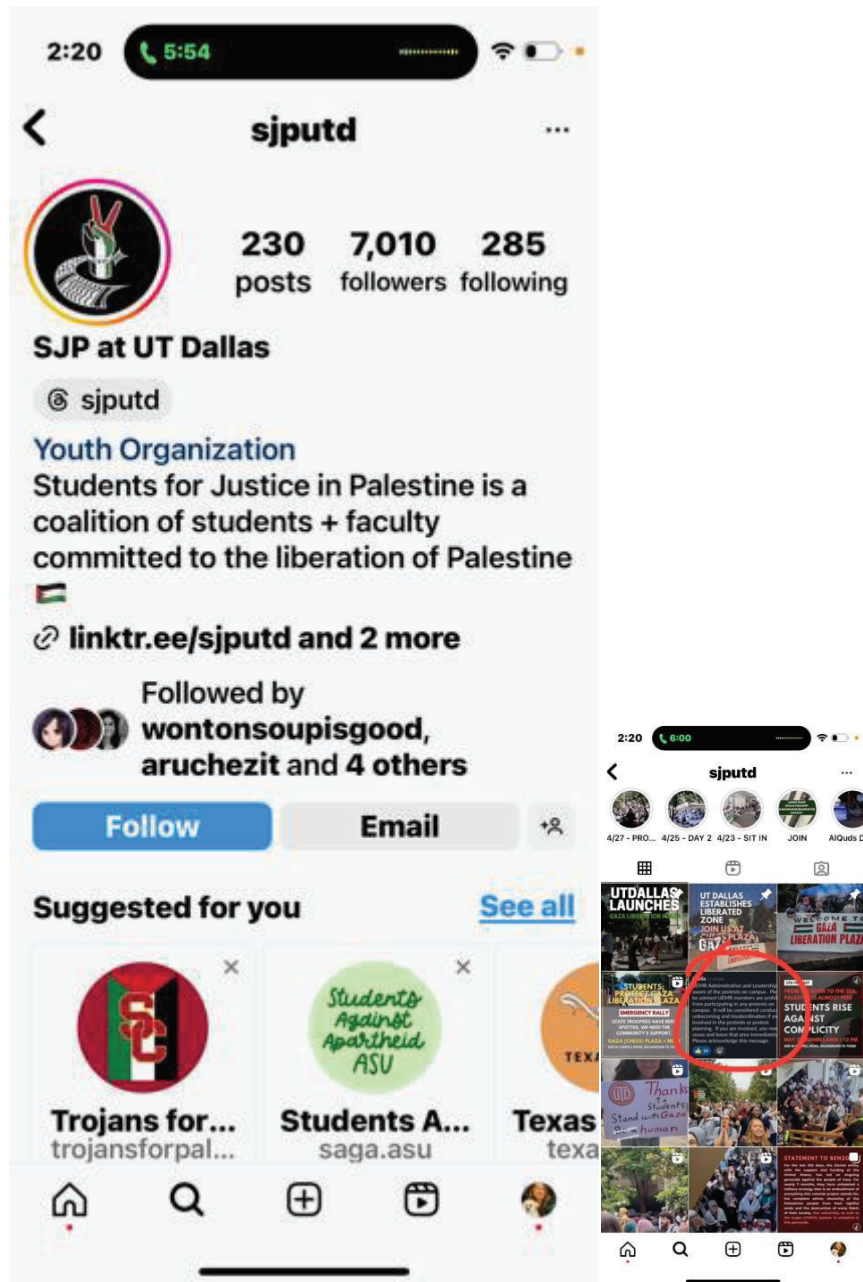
2:20 5:54

sjputd

230 posts 7,010 followers 285 following

SJP at UT Dallas

sjputd

Youth Organization
Students for Justice in Palestine is a coalition of students + faculty committed to the liberation of Palestine 🇵🇸

linktr.ee/sjputd and 2 more

Followed by wontonsoupisgood, aruchezit and 4 others

Follow Email

Suggested for you See all

Trojans for... trojansforpal...

Students Against Apartheid ASU
Students A... saga.asu

Texas texa

2:20 6:00

sjputd

4/27 - PRO... 4/25 - DAY 2 4/23 - SIT IN JOIN AlQuds D

UTDALLAS LAUNCHES GAZA LIBERATION

UT DALLAS ESTABLISHES LIBERATED ZONE JOIN US AT GAZA PLAZA

WELCOME TO GAZA LIBERATION PLAZA

STUDENTS: PROTECT GAZA LIBERATION PLAZA
EMERGENCY RALLY

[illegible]

STUDENTS RISE AGAINST COMPLICITY

UTD Thanks Students Stand with Gaza Be human

STATEMENT TO BENSON